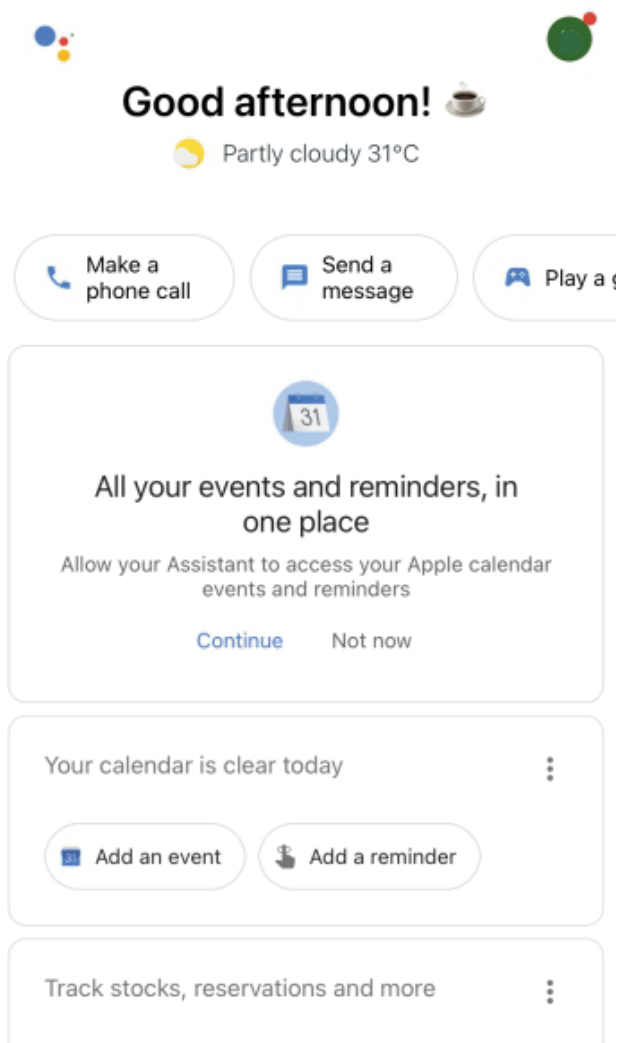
Good afternoon! ☕

Partly cloudy 31°C

Make a phone call

Send a message

Play a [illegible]

31

All your events and reminders, in one place

Allow your Assistant to access your Apple calendar events and reminders

Continue

Not now

Your calendar is clear today

31 Add an event

Add a reminder

Track stocks, reservations and more